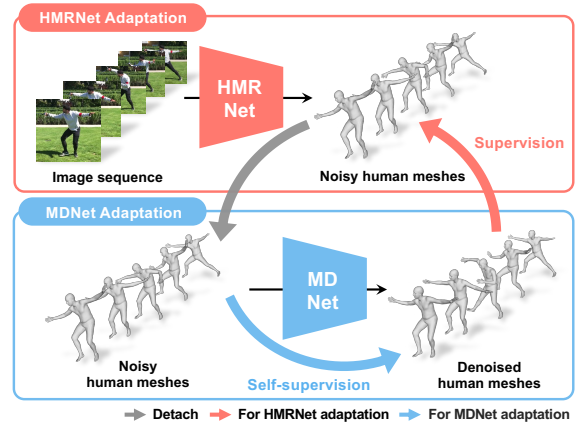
HMRNet Adaptation

HMR Net

Image sequence

Noisy human meshes

Supervision

MDNet Adaptation

MD Net

Noisy human meshes

Self-supervision

Denoised human meshes

Detach For HMRNet adaptation For MDNet adaptation